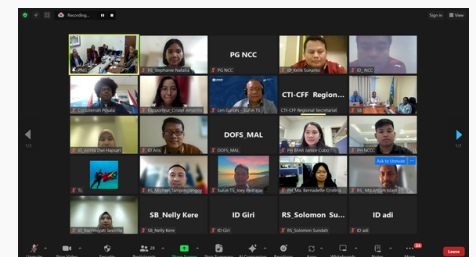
Recording...

Sign in

PG NCC

CTI-CFF_Region...

DOFS_MAL

SB_Nelly Kere

ID Giri

RS_Solomon Sundah

ID adi

PG NCC

CTI-CFF Regional Secretariat

DOFS_MAL

SB_Nelly Kere

ID Giri

RS_Solomon Sundah

ID adi

Ask to Unmute

Leave